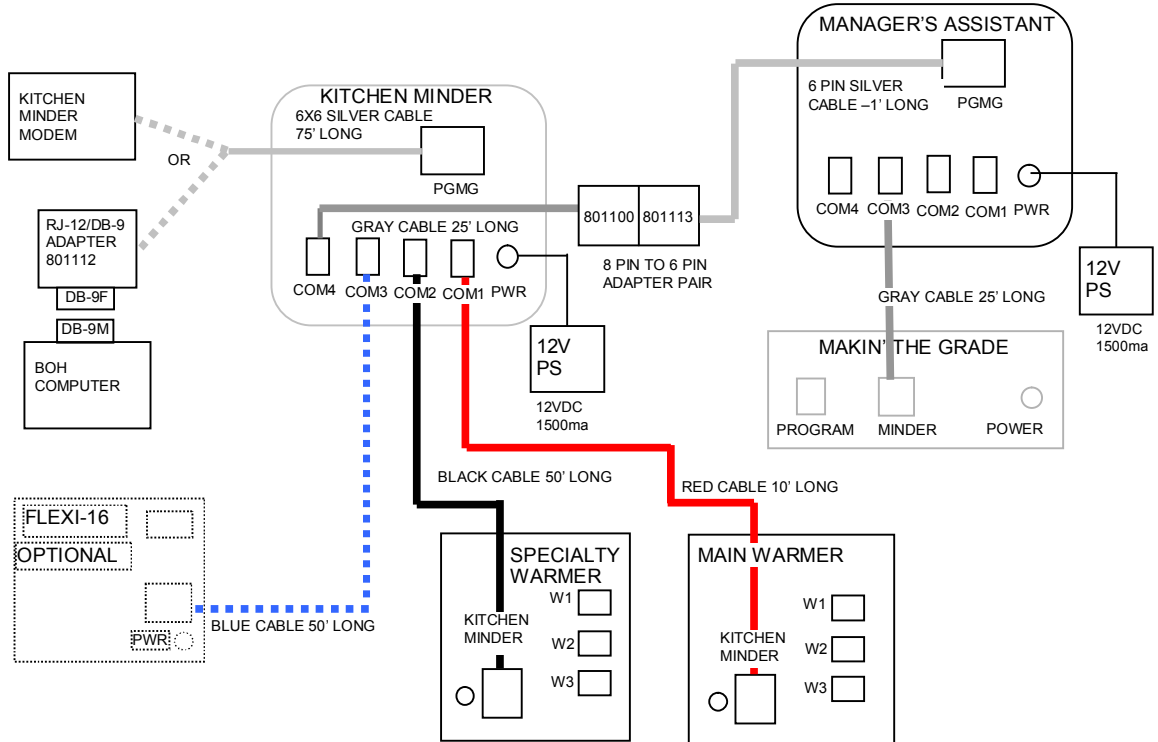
KITCHEN MINDER MODEM

OR

RJ-12/DB-9 ADAPTER 801112

DB-9F

DB-9M

BOH COMPUTER

KITCHEN MINDER

6X6 SILVER CABLE 75' LONG

PGMG

GRAY CABLE 25' LONG

COM4 COM3 COM2 COM1 PWR

12V PS

12VDC 1500ma

801100 801113

8 PIN TO 6 PIN ADAPTER PAIR

MANAGER'S ASSISTANT

6 PIN SILVER CABLE –1' LONG

PGMG

COM4 COM3 COM2 COM1 PWR

12V PS

12VDC 1500ma

GRAY CABLE 25' LONG

MAKIN' THE GRADE

PROGRAM MINDER POWER

BLACK CABLE 50' LONG

RED CABLE 10' LONG

FLEXI-16

OPTIONAL

PWR

BLUE CABLE 50' LONG

SPECIALTY WARMER

KITCHEN MINDER

W1

W2

W3

MAIN WARMER

KITCHEN MINDER

W1

W2

W3